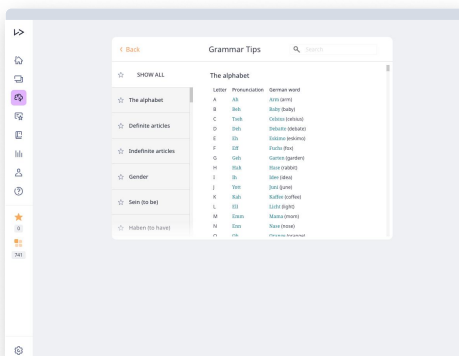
< Back

Grammar Tips

Search

SHOW ALL

The alphabet

Definite articles

Indefinite articles

Gender

Sein (to be)

Haben (to have)

0

741

The alphabet

| Letter | Pronunciation | German word |
|---|---|---|
| A | Ah | Arm (arm) |
| B | Beh | Baby (baby) |
| C | Tseh | Cello (cello) |
| D | Deh | Debatte (debate) |
| E | Eh | Eskimo (eskimo) |
| F | Eff | Fuchs (fox) |
| G | Geh | Garten (garden) |
| H | Hah | Hase (rabbit) |
| I | Ih | Idee (idea) |
| J | Yott | Juni (june) |
| K | Kah | Kaffee (coffee) |
| L | Ell | Licht (light) |
| M | Emm | Mama (mom) |
| N | Enn | Nase (nose) |
| O | Oh | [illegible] |